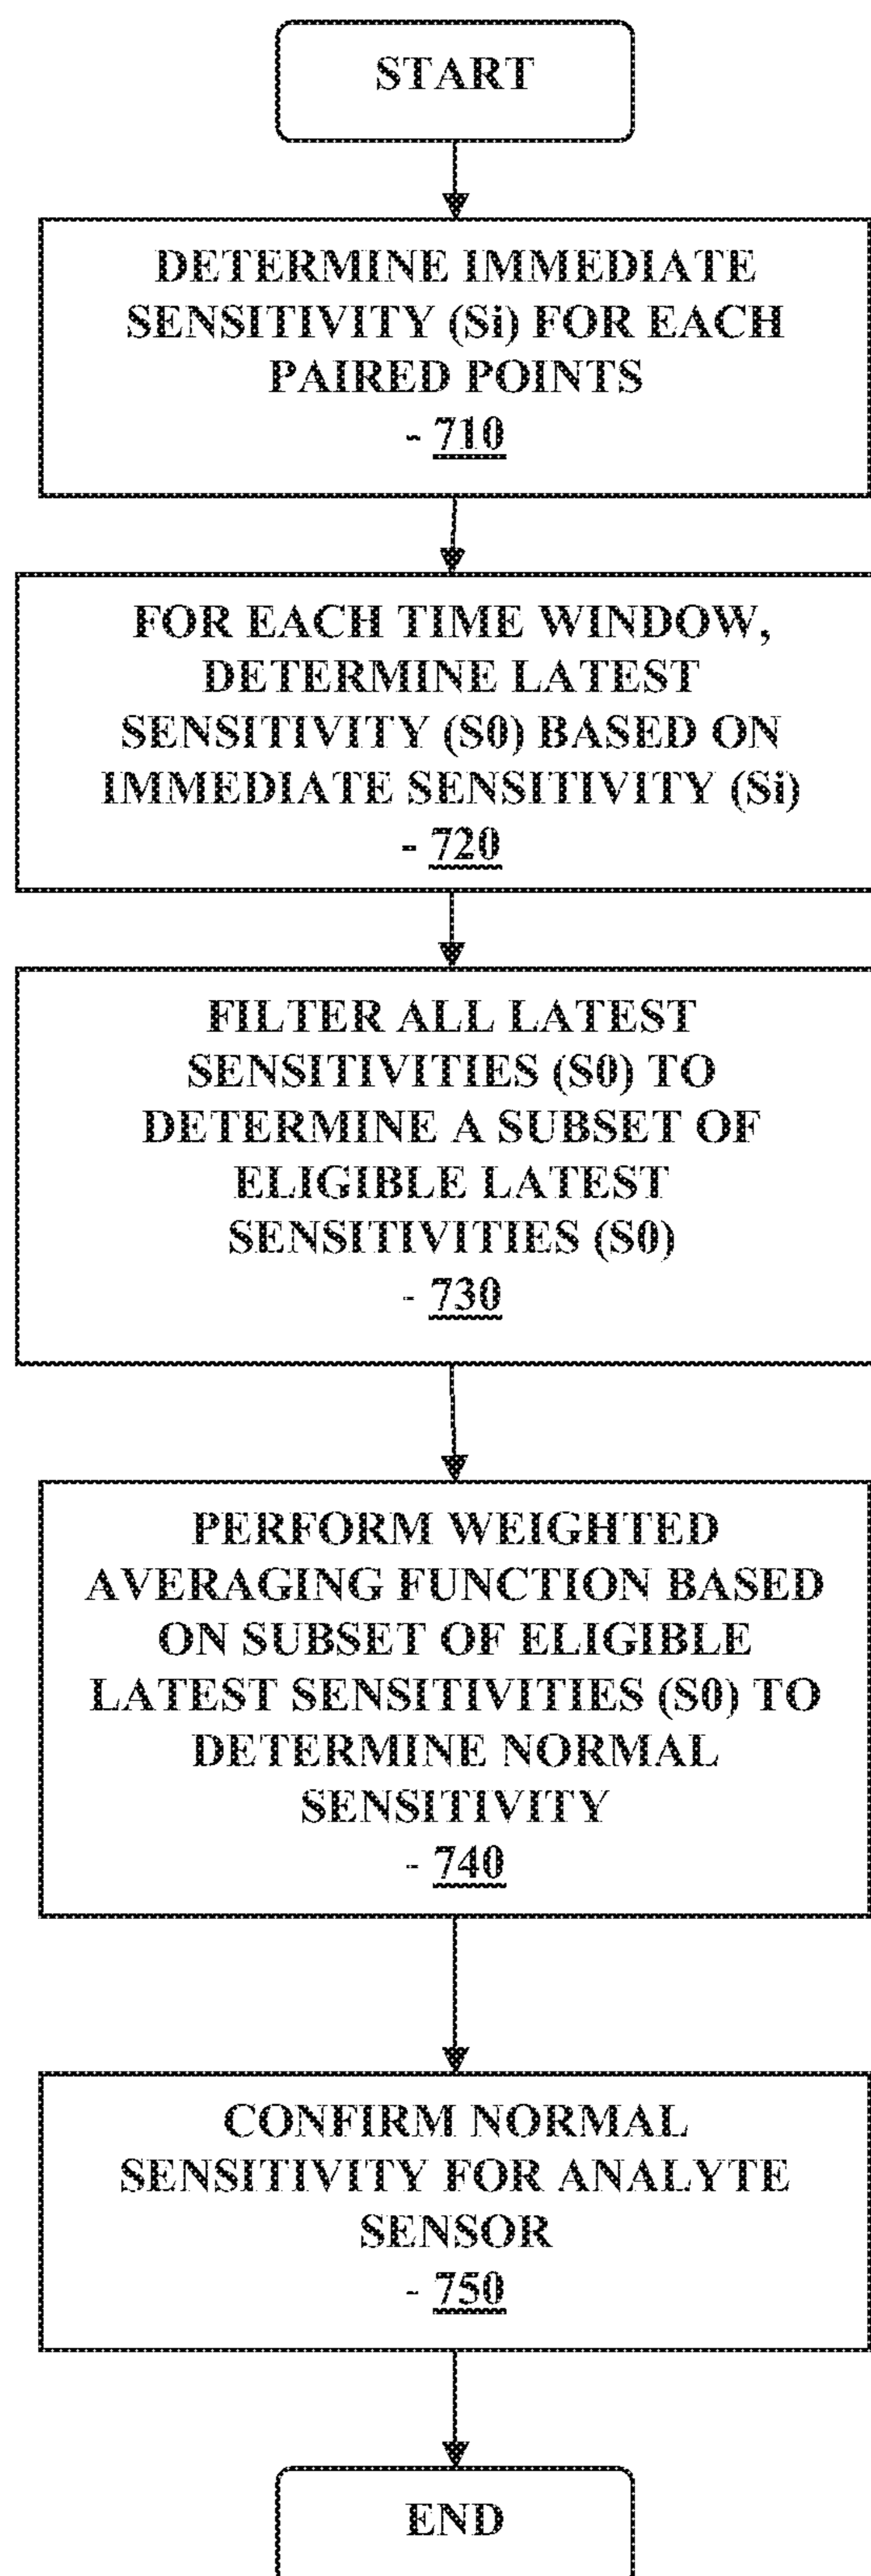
START

DETERMINE IMMEDIATE SENSITIVITY (Si) FOR EACH PAIRED POINTS
- 710

FOR EACH TIME WINDOW, DETERMINE LATEST SENSITIVITY (S0) BASED ON IMMEDIATE SENSITIVITY (Si)
- 720

FILTER ALL LATEST SENSITIVITIES (S0) TO DETERMINE A SUBSET OF ELIGIBLE LATEST SENSITIVITIES (S0)
- 730

PERFORM WEIGHTED AVERAGING FUNCTION BASED ON SUBSET OF ELIGIBLE LATEST SENSITIVITIES (S0) TO DETERMINE NORMAL SENSITIVITY
- 740

CONFIRM NORMAL SENSITIVITY FOR ANALYTE SENSOR
- 750

END